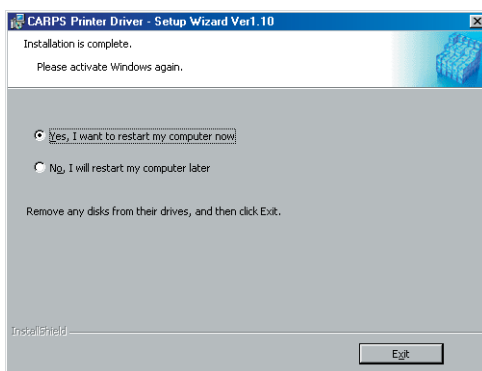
CARPS Printer Driver - Setup Wizard Ver1.10

Installation is complete.

Please activate Windows again.

Yes, I want to restart my computer now

No, I will restart my computer later

Remove any disks from their drives, and then click Exit.

InstallShield

Exit